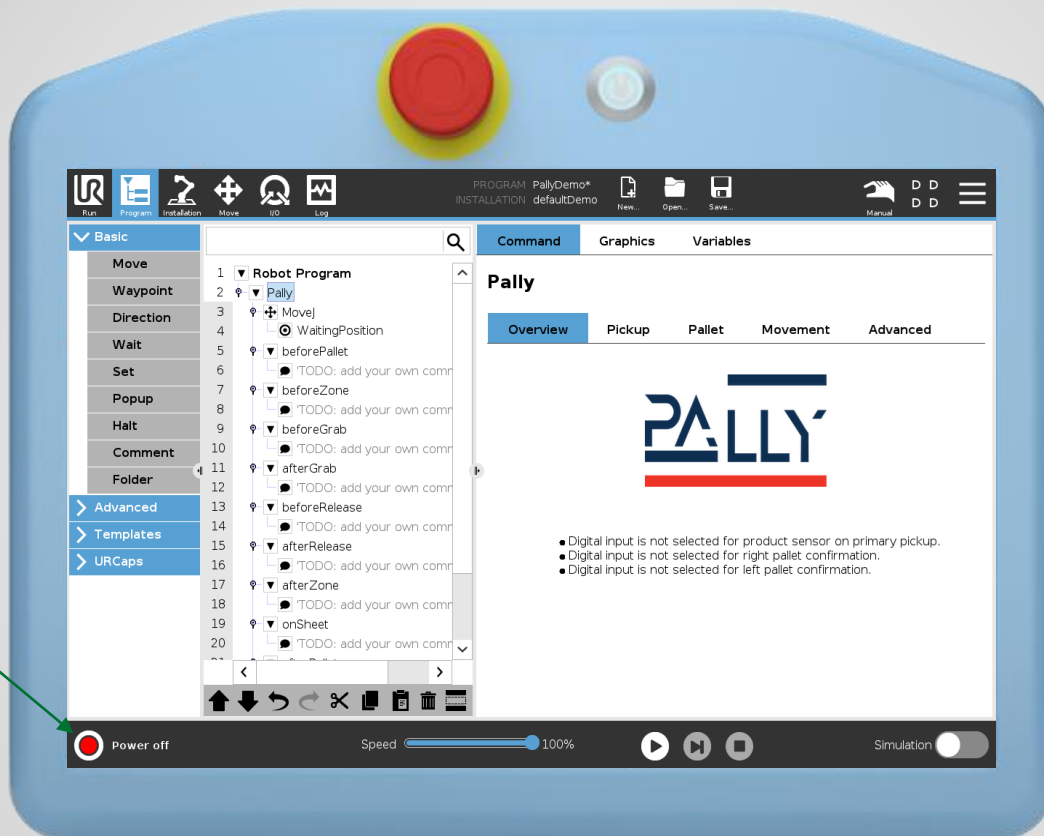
Run Program Installation Move I/O Log

PROGRAM PallyDemo*
INSTALLATION defaultDemo

New... Open... Save...

Manual

D D
D D

Basic
Move
Waypoint
Direction
Wait
Set
Popup
Halt
Comment
Folder
Advanced
Templates
URCaps

1 Robot Program
2 Pally
3 MoveJ
4 WaitingPosition
5 beforePallet
6 'TODO: add your own comm
7 beforeZone
8 'TODO: add your own comm
9 beforeGrab
10 'TODO: add your own comm
11 afterGrab
12 'TODO: add your own comm
13 beforeRelease
14 'TODO: add your own comm
15 afterRelease
16 'TODO: add your own comm
17 afterZone
18 'TODO: add your own comm
19 onSheet
20 'TODO: add your own comm

Command Graphics Variables

Pally

Overview Pickup Pallet Movement Advanced

PALLY

• Digital input is not selected for product sensor on primary pickup.
• Digital input is not selected for right pallet confirmation.
• Digital input is not selected for left pallet confirmation.

Power off

Speed 100%

Simulation